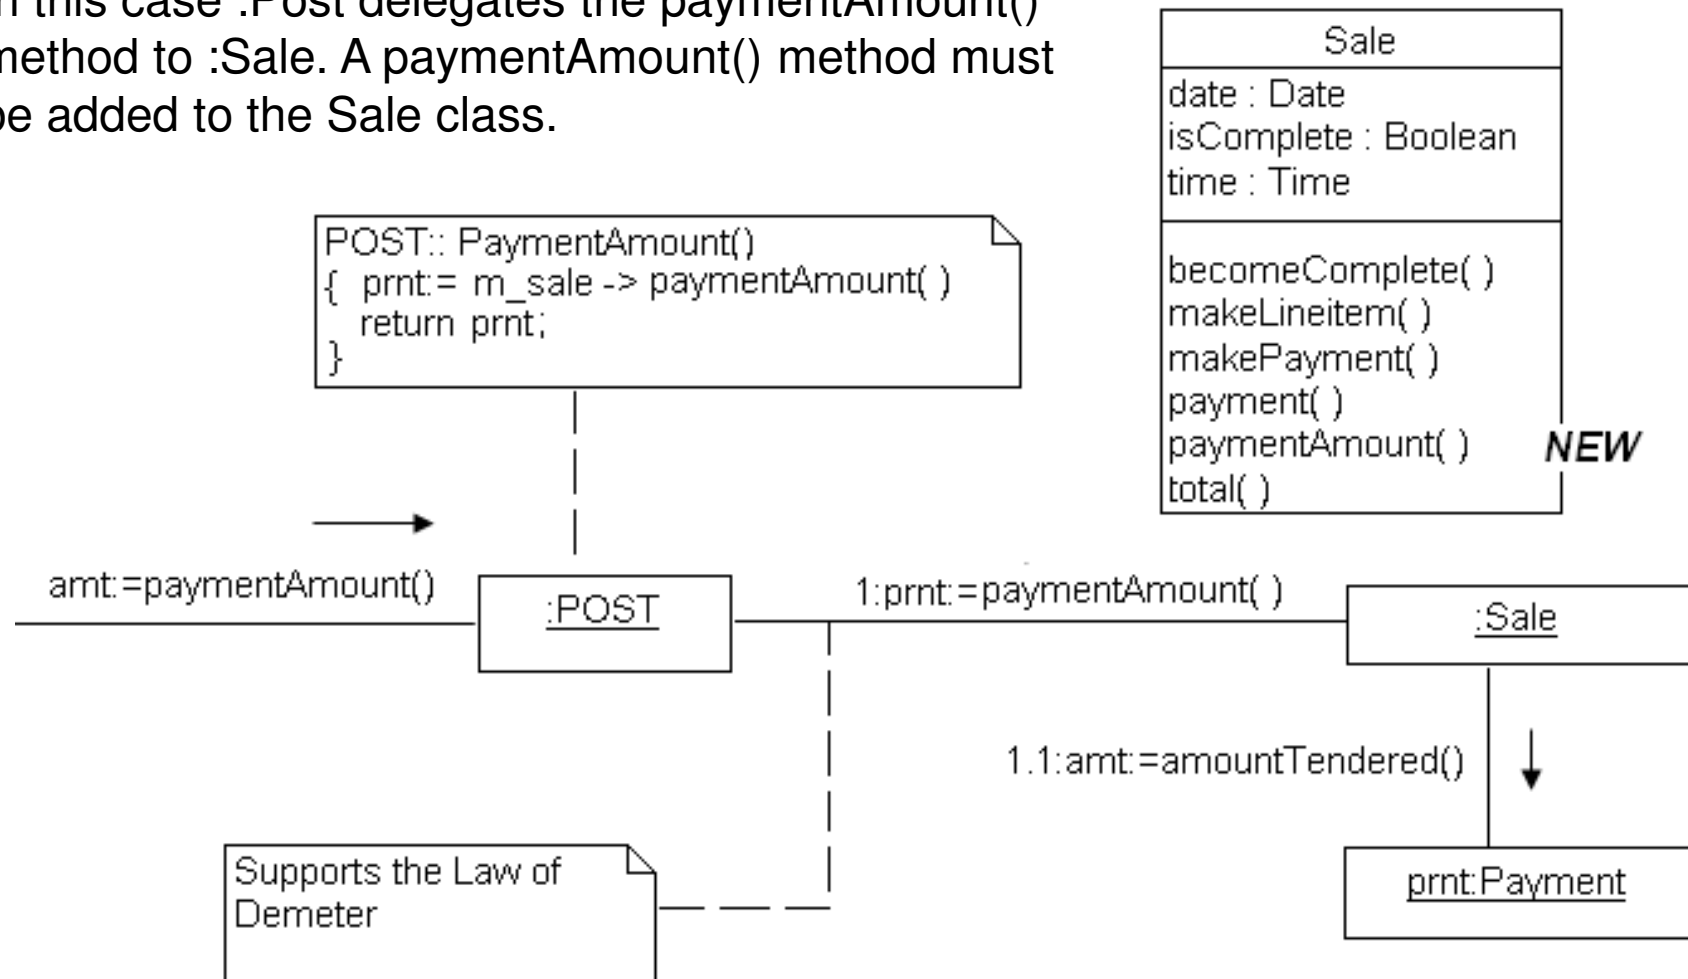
n this case :Post delegates the paymentAmount() method to :Sale. A paymentAmount() method must be added to the Sale class.

Sale
date : Date
isComplete : Boolean
time : Time
becomeComplete( )
makeLineitem( )
makePayment( )
payment( )
paymentAmount( ) **NEW**
total( )

POST:: PaymentAmount()
{ prnt:= m_sale -> paymentAmount( )
return prnt;
}

amt:=paymentAmount()

:POST

1:prnt:=paymentAmount( )

:Sale

1.1:amt:=amountTendered()

prnt:Payment

Supports the Law of Demeter